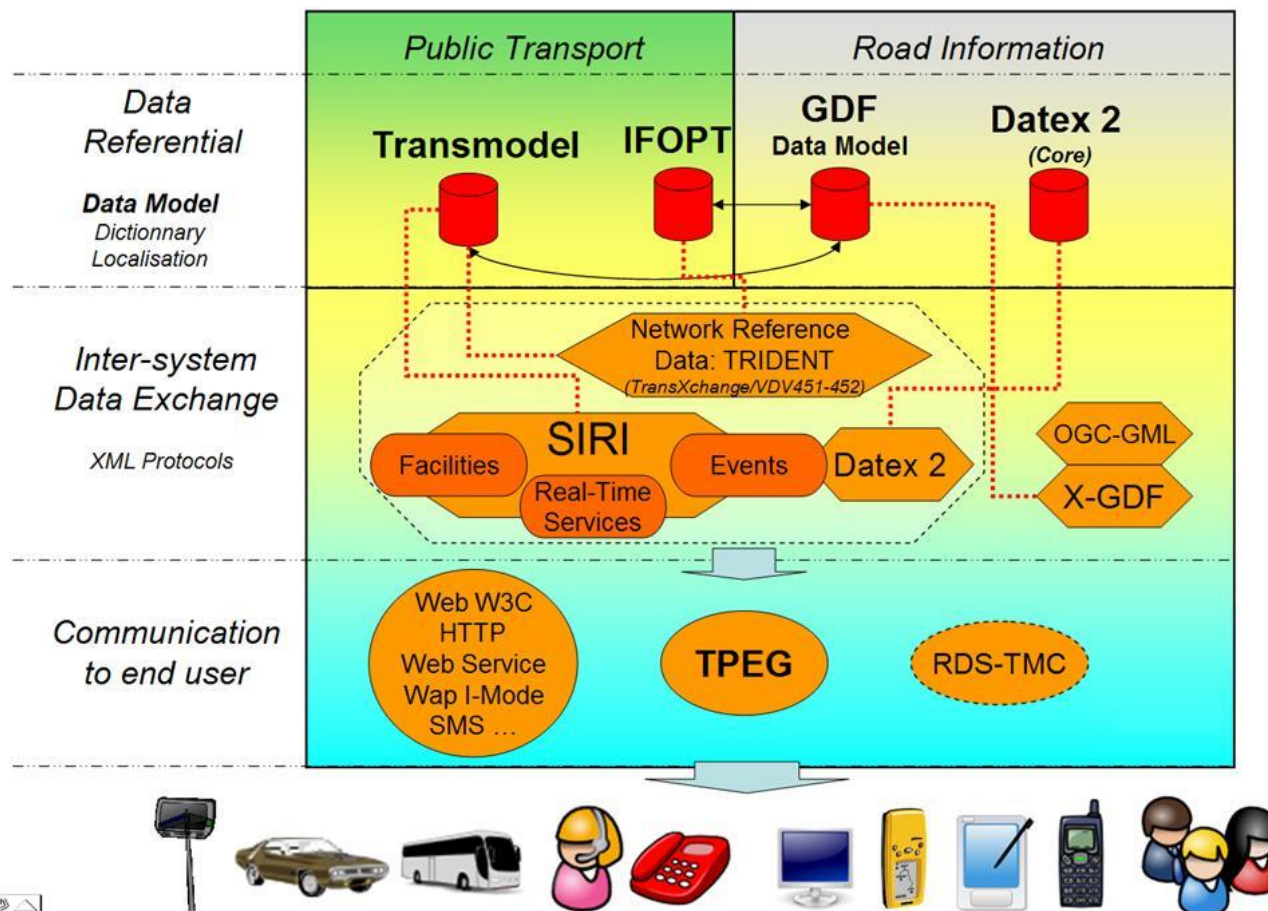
Public Transport

Road Information

Data Referential

Data Model
Dictionnary
Localisation

Transmodel

IFOPT

GDF
Data Model

Datex 2
(Core)

Inter-system Data Exchange

XML Protocols

Network Reference Data: TRIDENT
(TransXchange/VDV451-452)

SIRI

Facilities

Real-Time Services

Events

Datex 2

OGC-GML

X-GDF

Communication to end user

Web W3C
HTTP
Web Service
Wap I-Mode
SMS …

TPEG

RDS-TMC